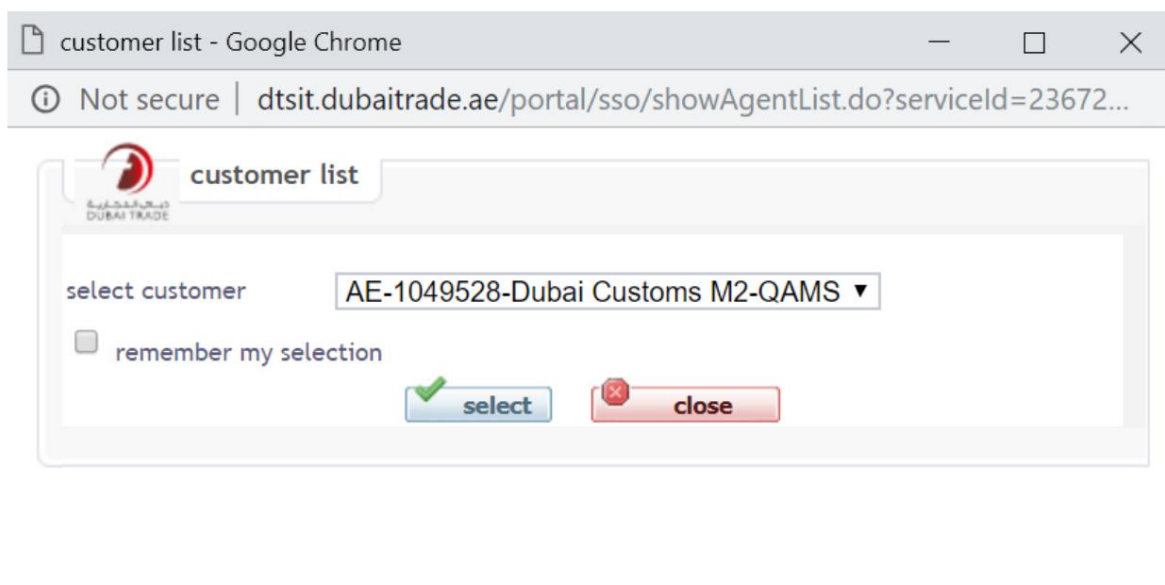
customer list - Google Chrome

Not secure | dtsit.dubaitrade.ae/portal/sso/showAgentList.do?serviceId=23672...

دبي التجارية
DUBAI TRADE

customer list

select customer AE-1049528-Dubai Customs M2-QAMS

remember my selection

select close